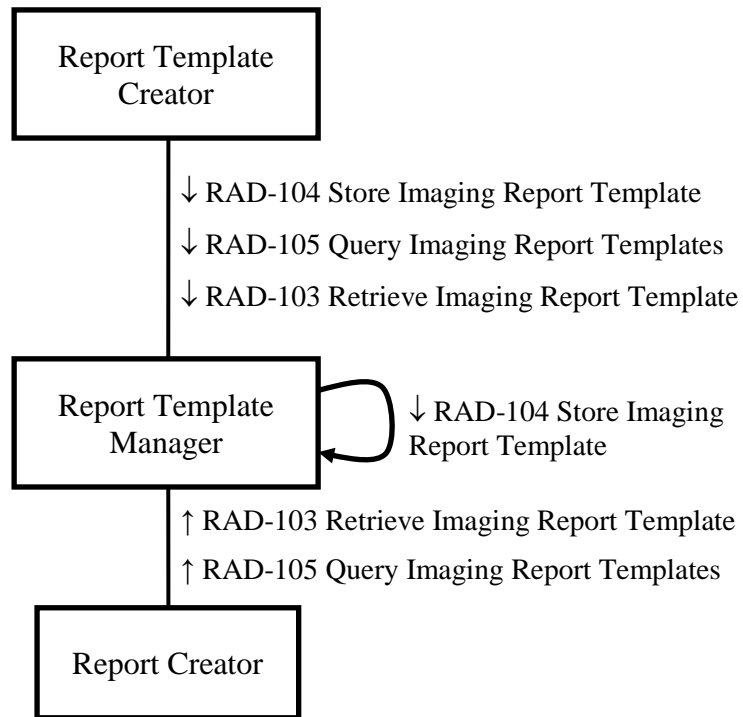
Report Template Creator

↓ RAD-104 Store Imaging Report Template

↓ RAD-105 Query Imaging Report Templates

↓ RAD-103 Retrieve Imaging Report Template

Report Template Manager

↓ RAD-104 Store Imaging Report Template

↑ RAD-103 Retrieve Imaging Report Template

↑ RAD-105 Query Imaging Report Templates

Report Creator